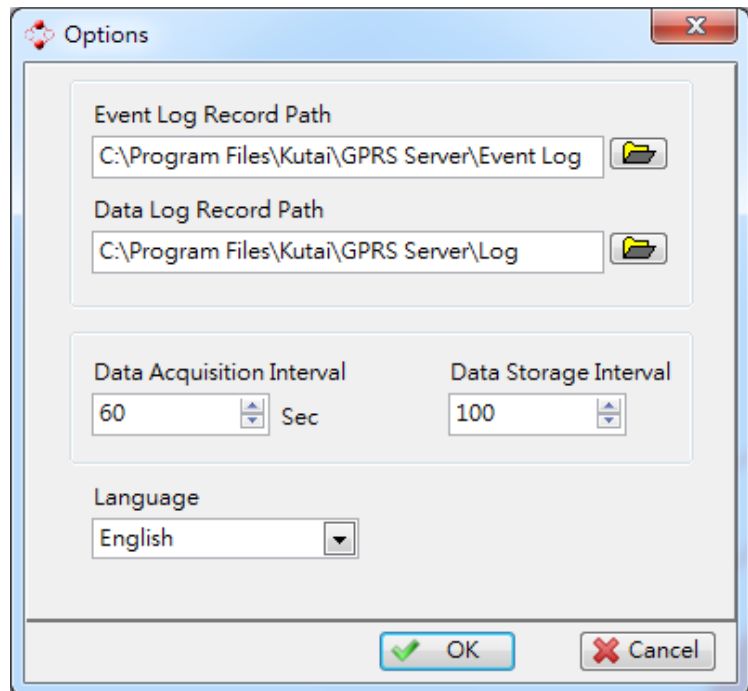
Options

Event Log Record Path

C:\Program Files\Kutai\GPRS Server\Event Log

Data Log Record Path

C:\Program Files\Kutai\GPRS Server\Log

Data Acquisition Interval

60 Sec

Data Storage Interval

100

Language

English

OK

Cancel